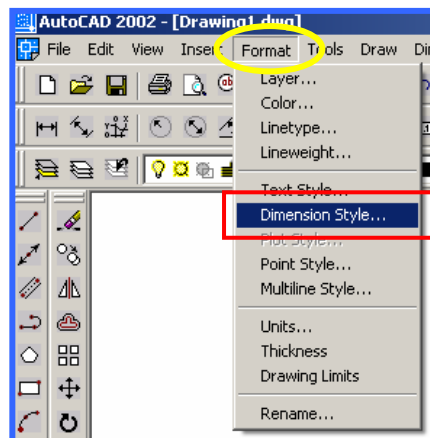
AutoCAD 2002 - [Drawing1.dwg]

File Edit View Inser Format Tools Draw Di

Layer...
Color...
Linetype...
Lineweight...
Text Style...
Dimension Style...
Plot Style...
Point Style...
Multiline Style...
Units...
Thickness
Drawing Limits
Rename...